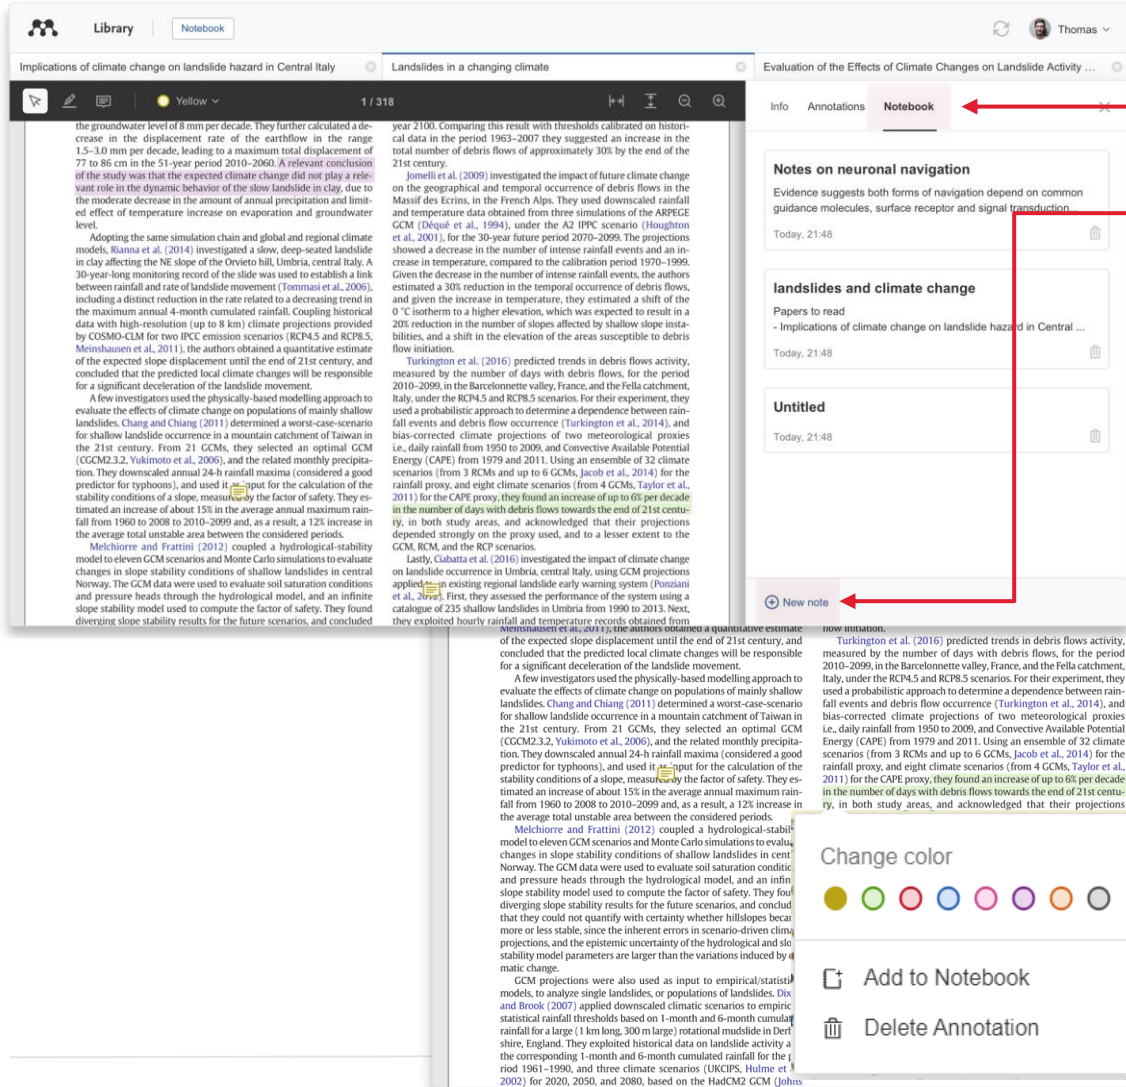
Library | Notebook

Thomas

Implications of climate change on landslide hazard in Central Italy | Landslides in a changing climate | Evaluation of the Effects of Climate Changes on Landslide Activity ...

Yellow | 1 / 318

the groundwater level of 8 mm per decade. They further calculated a decrease in the displacement rate of the earthflow in the range 1.5–3.0 mm per decade, leading to a maximum total displacement of 77 to 86 cm in the 51-year period 2010–2060. A relevant conclusion of the study was that the expected climate change did not play a relevant role in the dynamic behavior of the slow landslide in clay, due to the moderate decrease in the amount of annual precipitation and limited effect of temperature increase on evaporation and groundwater level.

Adopting the same simulation chain and global and regional climate models, Rianna et al. (2014) investigated a slow, deep-seated landslide in clay affecting the NE slope of the Orvieto hill, Umbria, central Italy. A 30-year-long monitoring record of the slide was used to establish a link between rainfall and rate of landslide movement (Tommasi et al., 2006), including a distinct reduction in the rate related to a decreasing trend in the maximum annual 4-month cumulated rainfall. Coupling historical data with high-resolution (up to 8 km) climate projections provided by COSMO-CLM for two IPCC emission scenarios (RCP4.5 and RCP8.5, Meinshausen et al., 2011), the authors obtained a quantitative estimate of the expected slope displacement until the end of 21st century, and concluded that the predicted local climate changes will be responsible for a significant deceleration of the landslide movement.

A few investigators used the physically-based modelling approach to evaluate the effects of climate change on populations of mainly shallow landslides. Chang and Chiang (2011) determined a worst-case-scenario for shallow landslide occurrence in a mountain catchment of Taiwan in the 21st century. From 21 GCMs, they selected an optimal GCM (CGCM2.3.2, Yukimoto et al., 2006), and the related monthly precipitation. They downscaled annual 24-h rainfall maxima (considered a good predictor for typhoons), and used it as input for the calculation of the stability conditions of a slope, measured by the factor of safety. They estimated an increase of about 15% in the average annual maximum rainfall from 1960 to 2008 to 2010–2099 and, as a result, a 12% increase in the average total unstable area between the considered periods.

Melchiorre and Frattini (2012) coupled a hydrological-stability model to eleven GCM scenarios and Monte Carlo simulations to evaluate changes in slope stability conditions of shallow landslides in central Norway. The GCM data were used to evaluate soil saturation conditions and pressure heads through the hydrological model, and an infinite slope stability model used to compute the factor of safety. They found diverging slope stability results for the future scenarios, and concluded

year 2100. Comparing this result with thresholds calibrated on historical data in the period 1963–2007 they suggested an increase in the total number of debris flows of approximately 30% by the end of the 21st century.

Jomelli et al. (2009) investigated the impact of future climate change on the geographical and temporal occurrence of debris flows in the Massif des Ecrins, in the French Alps. They used downscaled rainfall and temperature data obtained from three simulations of the ARPEGE GCM (Déqué et al., 1994), under the A2 IPPC scenario (Houghton et al., 2001), for the 30-year future period 2070–2099. The projections showed a decrease in the number of intense rainfall events and an increase in temperature, compared to the calibration period 1970–1999. Given the decrease in the number of intense rainfall events, the authors estimated a 30% reduction in the temporal occurrence of debris flows, and given the increase in temperature, they estimated a shift of the 0 °C isotherm to a higher elevation, which was expected to result in a 20% reduction in the number of slopes affected by shallow slope instabilities, and a shift in the elevation of the areas susceptible to debris flow initiation.

Turkington et al. (2016) predicted trends in debris flows activity, measured by the number of days with debris flows, for the period 2010–2099, in the Barcelonnette valley, France, and the Fella catchment, Italy, under the RCP4.5 and RCP8.5 scenarios. For their experiment, they used a probabilistic approach to determine a dependence between rainfall events and debris flow occurrence (Turkington et al., 2014), and bias-corrected climate projections of two meteorological proxies i.e., daily rainfall from 1950 to 2009, and Convective Available Potential Energy (CAPE) from 1979 and 2011. Using an ensemble of 32 climate scenarios (from 3 RCMs and up to 6 GCMs, Jacob et al., 2014) for the rainfall proxy, and eight climate scenarios (from 4 GCMs, Taylor et al., 2011) for the CAPE proxy, they found an increase of up to 6% per decade in the number of days with debris flows towards the end of 21st century, in both study areas, and acknowledged that their projections depended strongly on the proxy used, and to a lesser extent to the GCM, RCM, and the RCP scenarios.

Lastly, Ciabatta et al. (2016) investigated the impact of climate change on landslide occurrence in Umbria, central Italy, using GCM projections applied to an existing regional landslide early warning system (Ponziani et al., 2012). First, they assessed the performance of the system using a catalogue of 235 shallow landslides in Umbria from 1990 to 2013. Next, they exploited hourly rainfall and temperature records obtained from

Info | Annotations | Notebook

Notes on neuronal navigation
Evidence suggests both forms of navigation depend on common guidance molecules, surface receptor and signal transduction...
Today, 21:48

landslides and climate change
Papers to read
- Implications of climate change on landslide hazard in Central ...
Today, 21:48

Untitled
Today, 21:48

New note

Meinshausen et al., 2011), the authors obtained a quantitative estimate of the expected slope displacement until the end of 21st century, and concluded that the predicted local climate changes will be responsible for a significant deceleration of the landslide movement.

A few investigators used the physically-based modelling approach to evaluate the effects of climate change on populations of mainly shallow landslides. Chang and Chiang (2011) determined a worst-case-scenario for shallow landslide occurrence in a mountain catchment of Taiwan in the 21st century. From 21 GCMs, they selected an optimal GCM (CGCM2.3.2, Yukimoto et al., 2006), and the related monthly precipitation. They downscaled annual 24-h rainfall maxima (considered a good predictor for typhoons), and used it as input for the calculation of the stability conditions of a slope, measured by the factor of safety. They estimated an increase of about 15% in the average annual maximum rainfall from 1960 to 2008 to 2010–2099 and, as a result, a 12% increase in the average total unstable area between the considered periods.

Melchiorre and Frattini (2012) coupled a hydrological-stabil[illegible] model to eleven GCM scenarios and Monte Carlo simulations to evalu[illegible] changes in slope stability conditions of shallow landslides in cent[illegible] Norway. The GCM data were used to evaluate soil saturation conditi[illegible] and pressure heads through the hydrological model, and an infin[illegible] slope stability model used to compute the factor of safety. They fo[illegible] diverging slope stability results for the future scenarios, and conclud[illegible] that they could not quantify with certainty whether hillslopes beca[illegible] more or less stable, since the inherent errors in scenario-driven clim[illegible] projections, and the epistemic uncertainty of the hydrological and sl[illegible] stability model parameters are larger than the variations induced by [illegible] matic change.

GCM projections were also used as input to empirical/statisti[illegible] models, to analyze single landslides, or populations of landslides. Dix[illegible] and Brook (2007) applied downscaled climatic scenarios to empiric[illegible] statistical rainfall thresholds based on 1-month and 6-month cumulat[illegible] rainfall for a large (1 km long, 300 m large) rotational mudslide in Der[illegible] shire, England. They exploited historical data on landslide activity a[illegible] the corresponding 1-month and 6-month cumulated rainfall for the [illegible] riod 1961–1990, and three climate scenarios (UKCIPS, Hulme et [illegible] 2002) for 2020, 2050, and 2080, based on the HadCM2 GCM (Johns

flow initiation.

Turkington et al. (2016) predicted trends in debris flows activity, measured by the number of days with debris flows, for the period 2010–2099, in the Barcelonnette valley, France, and the Fella catchment, Italy, under the RCP4.5 and RCP8.5 scenarios. For their experiment, they used a probabilistic approach to determine a dependence between rainfall events and debris flow occurrence (Turkington et al., 2014), and bias-corrected climate projections of two meteorological proxies i.e., daily rainfall from 1950 to 2009, and Convective Available Potential Energy (CAPE) from 1979 and 2011. Using an ensemble of 32 climate scenarios (from 3 RCMs and up to 6 GCMs, Jacob et al., 2014) for the rainfall proxy, and eight climate scenarios (from 4 GCMs, Taylor et al., 2011) for the CAPE proxy, they found an increase of up to 6% per decade in the number of days with debris flows towards the end of 21st century, in both study areas, and acknowledged that their projections

Change color

Add to Notebook

Delete Annotation